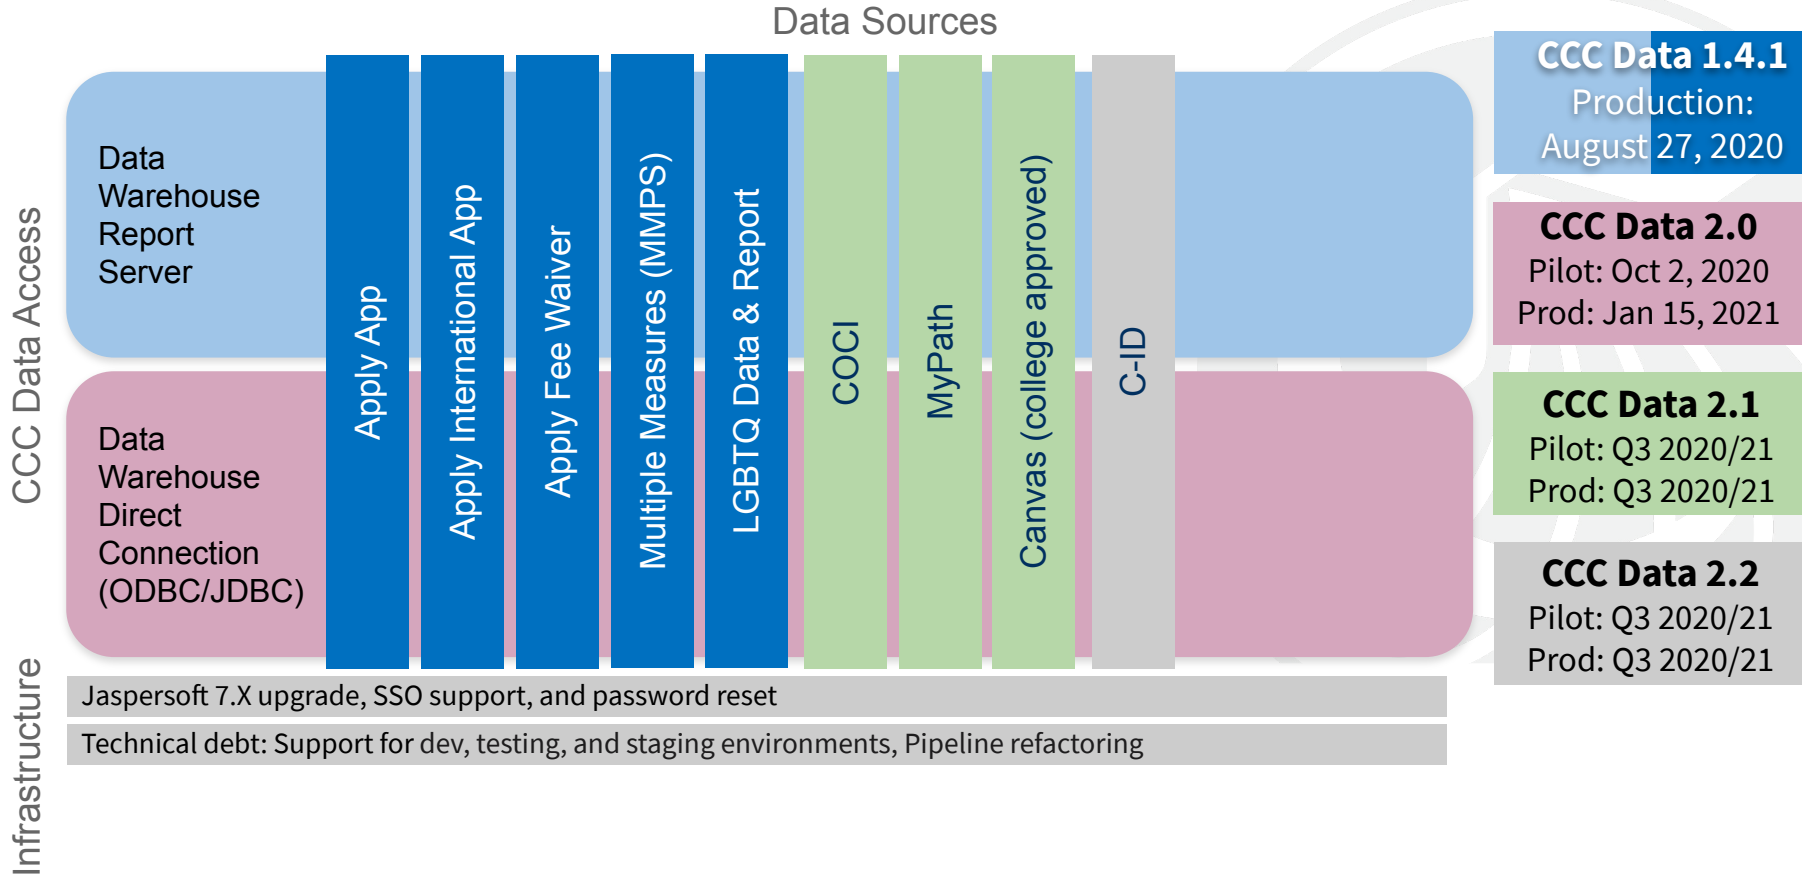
Data Sources

CCC Data Access

Data Warehouse Report Server

Data Warehouse Direct Connection (ODBC/JDBC)

Apply App

Apply International App

Apply Fee Waiver

Multiple Measures (MMPS)

LGBTQ Data & Report

COCI

MyPath

Canvas (college approved)

C-ID

CCC Data 1.4.1
Production:
August 27, 2020

CCC Data 2.0
Pilot: Oct 2, 2020
Prod: Jan 15, 2021

CCC Data 2.1
Pilot: Q3 2020/21
Prod: Q3 2020/21

CCC Data 2.2
Pilot: Q3 2020/21
Prod: Q3 2020/21

Infrastructure

Jaspersoft 7.X upgrade, SSO support, and password reset

Technical debt: Support for dev, testing, and staging environments, Pipeline refactoring